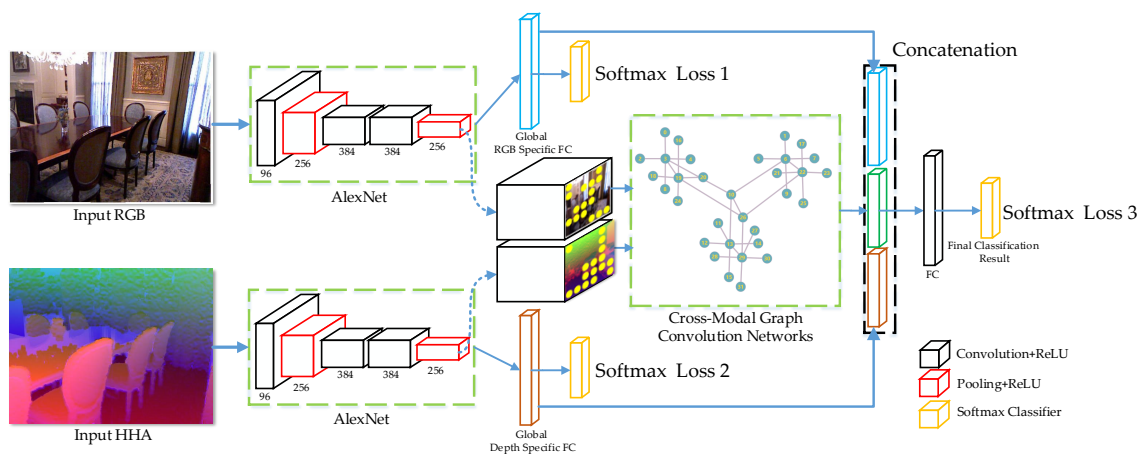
Concatenation

Softmax Loss 1

Global
RGB Specific FC

96
256
384
384
256

AlexNet

Input RGB

Cross-Modal Graph
Convolution Networks

FC

Final Classification
Result

Softmax Loss 3

96
256
384
384
256

AlexNet

Input HHA

Softmax Loss 2

Global
Depth Specific FC

Convolution+ReLU
Pooling+ReLU
Softmax Classifier